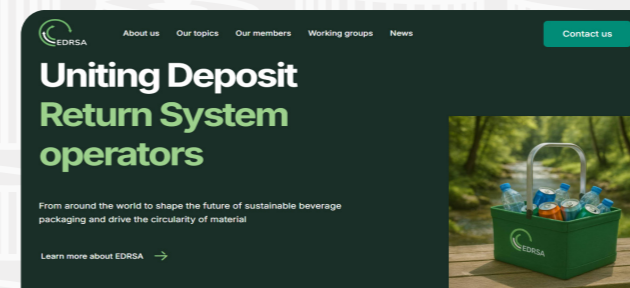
EDRSA

About us Our topics Our members Working groups News

Contact us

Uniting Deposit Return System operators

From around the world to shape the future of sustainable beverage packaging and drive the circularity of material

Learn more about EDRSA

EDRSA